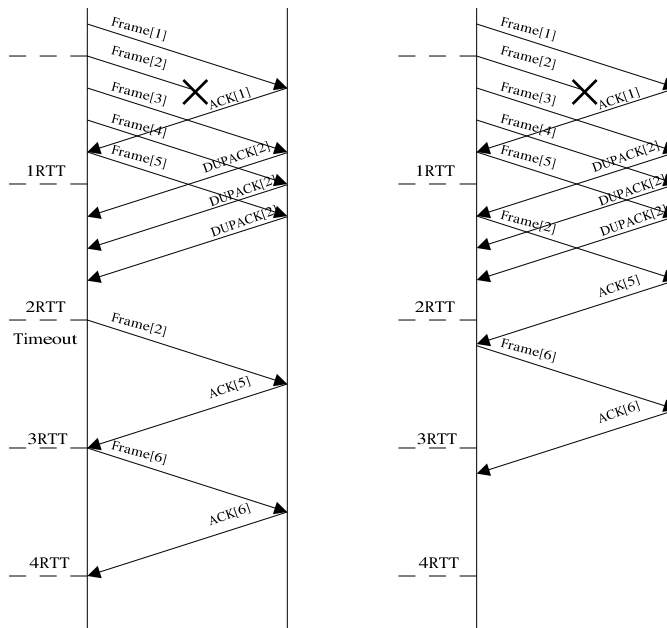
Frame[1]
Frame[2]
ACK[1]
Frame[3]
Frame[4]
DUPACK[2]
Frame[5]
1RTT
DUPACK[2]
DUPACK[2]
2RTT
Timeout
Frame[2]
ACK[5]
3RTT
Frame[6]
ACK[6]
4RTT

Frame[1]
Frame[2]
ACK[1]
Frame[3]
Frame[4]
DUPACK[2]
Frame[5]
1RTT
DUPACK[2]
Frame[2]
DUPACK[2]
ACK[5]
2RTT
Frame[6]
ACK[6]
3RTT
4RTT